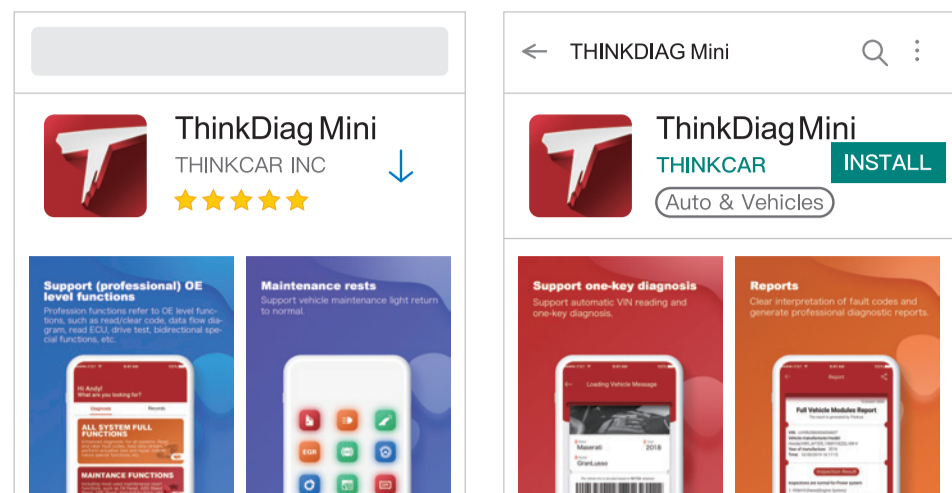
ThinkDiag Mini
THINKCAR INC

Support (professional) OE level functions
Profession functions refer to OE level functions, such as read/clear code, data flow diagram, read ECU, drive test, bidirectional special functions, etc.

Hi Andy!
What are you looking for?
Diagnosis
Records
ALL SYSTEM FULL FUNCTIONS
MAINTANCE FUNCTIONS

Maintenance rests
Support vehicle maintenance light return to normal.

EGR

THINKDIAG Mini

ThinkDiag Mini
THINKCAR
INSTALL
Auto & Vehicles

Support one-key diagnosis
Support automatic VIN reading and one-key diagnosis.

Loading Vehicle Message
Maserati
2018
GranLusso

Reports
Clear interpretation of fault codes and generate professional diagnostic reports.

Report
Full Vehicle Modules Report
Inspection Result